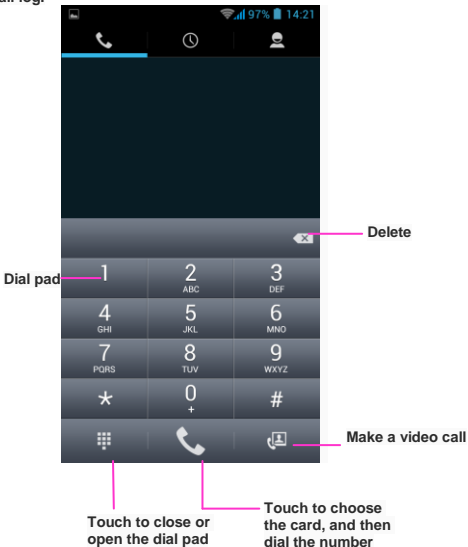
all log.

97% 14:21

Delete

Dial pad

1
2 ABC
3 DEF
4 GHI
5 JKL
6 MNO
7 PQRS
8 TUV
9 WXYZ
*
0 +
#

Make a video call

Touch to close or open the dial pad

Touch to choose the card, and then dial the number